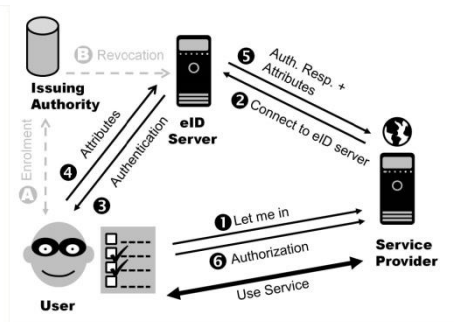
B Revocation

Issuing Authority

eID Server

5 Auth. Resp. + Attributes

2 Connect to eID server

A Enrolment

4 Attributes

Authentication

3

1 Let me in

6 Authorization

Use Service

Service Provider

User